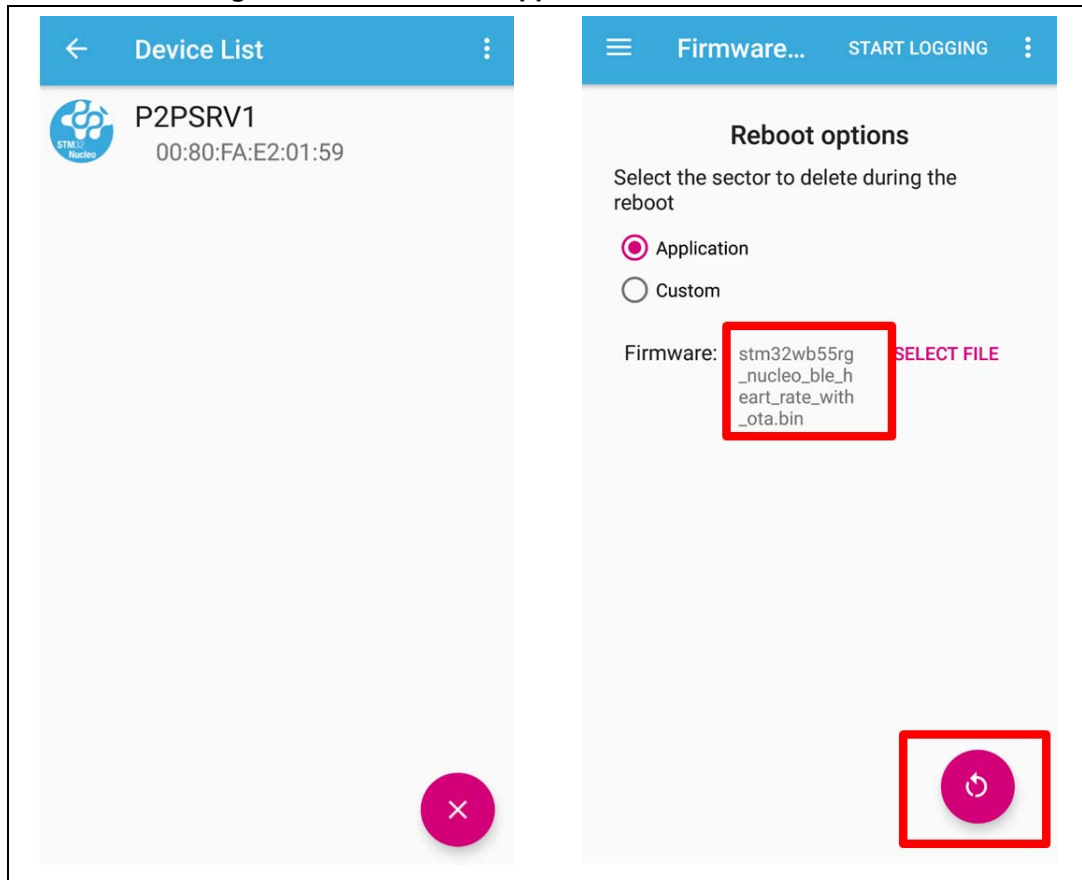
Device List

STM32 Nucleo

P2PSRV1

00:80:FA:E2:01:59

Firmware...

START LOGGING

Reboot options

Select the sector to delete during the reboot

Application

Custom

Firmware: stm32wb55rg_nucleo_ble_heart_rate_with_ota.bin

SELECT FILE